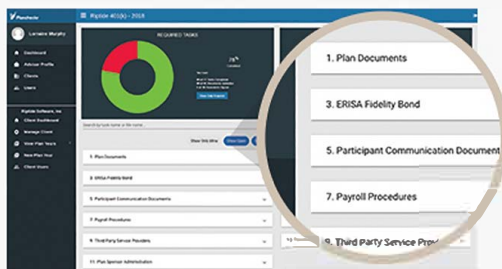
Plancheck

Lorraine Murphy

Dashboard
Advisor Profile
Clients
Users

Riptide Software, Inc
Client Dashboard
Manage Client
View Plan Years
View Plan Year
Client Users

Riptide 401(k) - 2018

REQUIRED TASKS

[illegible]

View Plan Report

Search by task name or file name

Show Only Mine

1. Plan Documents
3. ERISA Fidelity Bond
5. Participant Communication Documents
7. Payroll Procedures
9. Third Party Service Providers
11. Plan Sponsor Administration

1. Plan Documents

3. ERISA Fidelity Bond

5. Participant Communication Document

7. Payroll Procedures

9. Third Party Service Prov